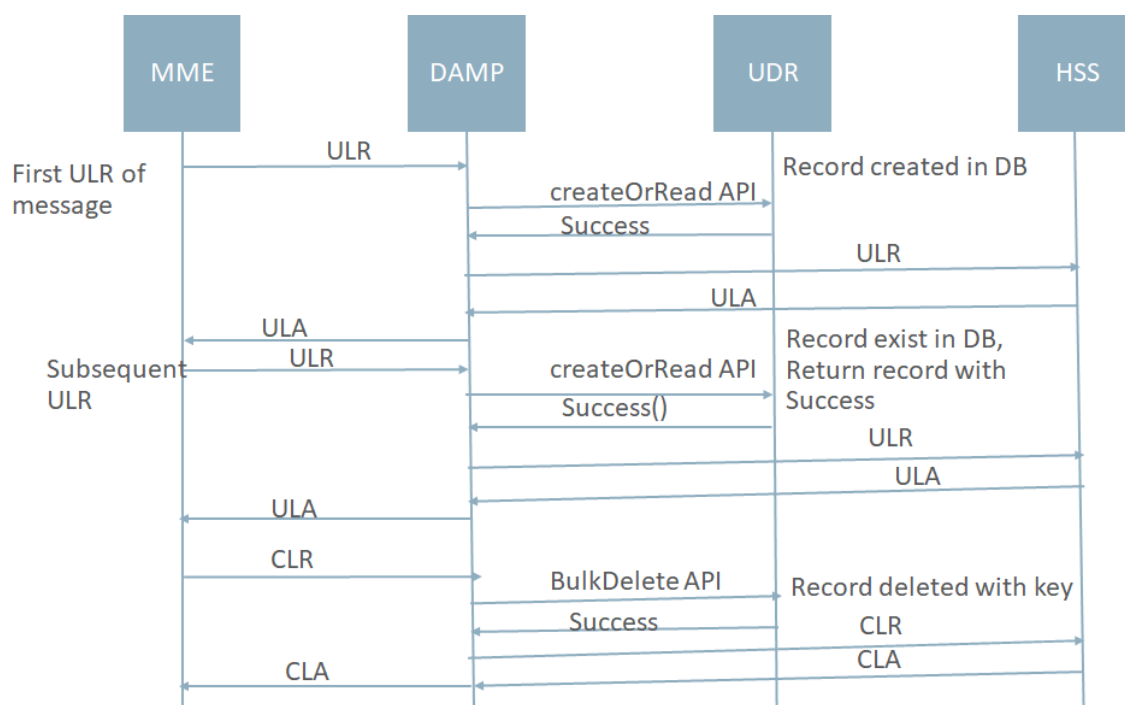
MME

DAMP

UDR

HSS

ULR

First ULR of message

Record created in DB

createOrRead API

Success

ULR

ULA

ULA

Record exist in DB, Return record with Success

ULR

Subsequent ULR

createOrRead API

Success()

ULR

ULA

ULA

CLR

BulkDelete API

Record deleted with key

Success

CLR

CLA

CLA